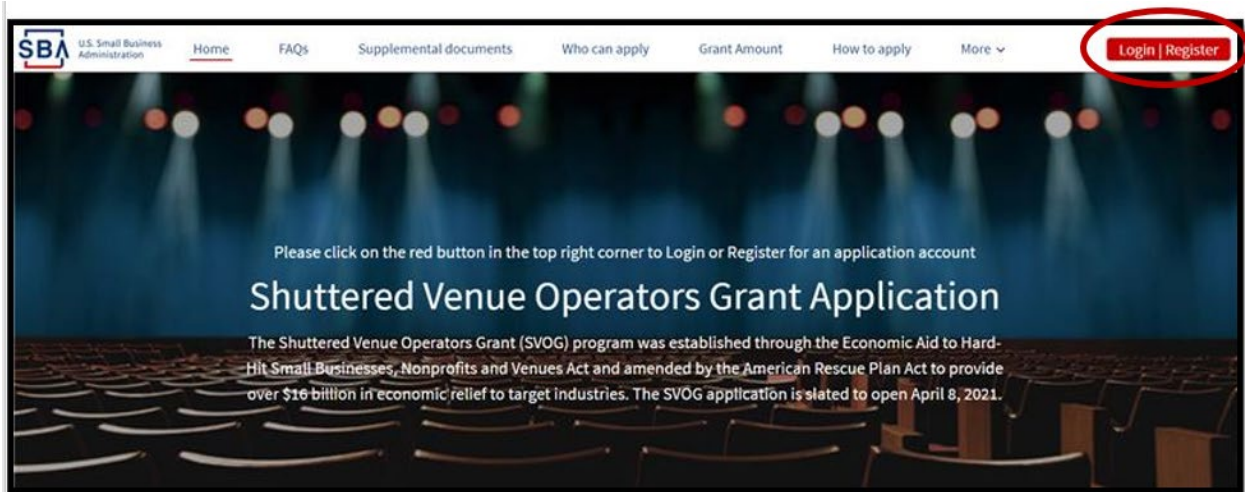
SBA U.S. Small Business Administration

Home FAQs Supplemental documents Who can apply Grant Amount How to apply More

Login | Register

Please click on the red button in the top right corner to Login or Register for an application account

Shuttered Venue Operators Grant Application

The Shuttered Venue Operators Grant (SVOG) program was established through the Economic Aid to Hard-Hit Small Businesses, Nonprofits and Venues Act and amended by the American Rescue Plan Act to provide over $16 billion in economic relief to target industries. The SVOG application is slated to open April 8, 2021.